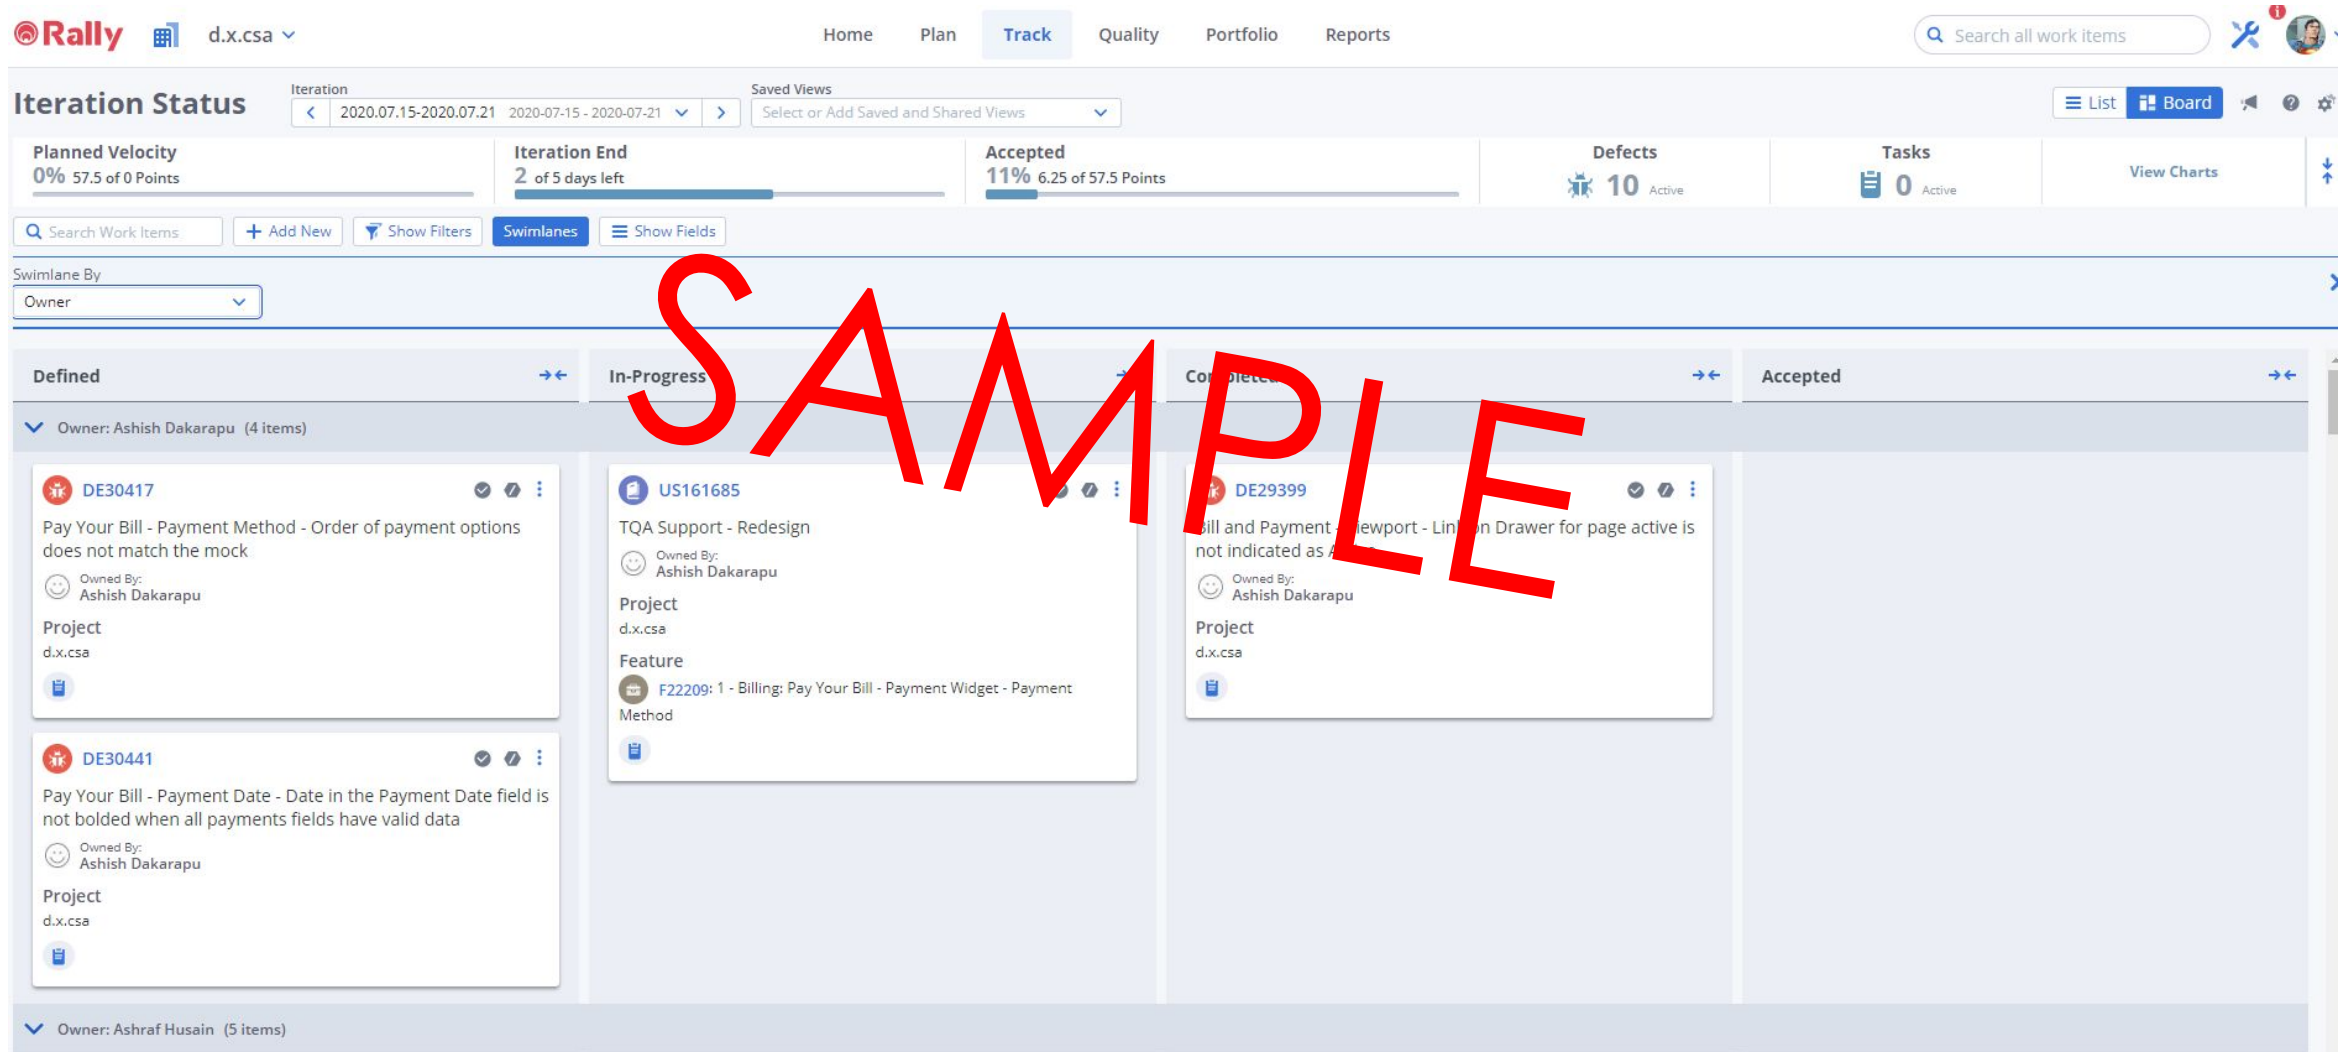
Rally d.x.csa

Home Plan Track Quality Portfolio Reports

Search all work items

Iteration Status

Iteration
2020.07.15-2020.07.21 2020-07-15 - 2020-07-21

Saved Views
Select or Add Saved and Shared Views

List Board

Planned Velocity
0% 57.5 of 0 Points

Iteration End
2 of 5 days left

Accepted
11% 6.25 of 57.5 Points

Defects
10 Active

Tasks
0 Active

View Charts

Search Work Items Add New Show Filters Swimlanes Show Fields

Swimlane By
Owner

SAMPLE

Defined

In-Progress

Co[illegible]

Accepted

Owner: Ashish Dakarapu (4 items)

DE30417
Pay Your Bill - Payment Method - Order of payment options does not match the mock
Owned By:
Ashish Dakarapu
Project
d.x.csa

DE30441
Pay Your Bill - Payment Date - Date in the Payment Date field is not bolded when all payments fields have valid data
Owned By:
Ashish Dakarapu
Project
d.x.csa

US161685
TQA Support - Redesign
Owned By:
Ashish Dakarapu
Project
d.x.csa
Feature
F22209: 1 - Billing: Pay Your Bill - Payment Widget - Payment Method

DE29399
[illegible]ill and Payment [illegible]ewport - Lin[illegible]n Drawer for page active is not indicated as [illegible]
Owned By:
Ashish Dakarapu
Project
d.x.csa

Owner: Ashraf Husain (5 items)